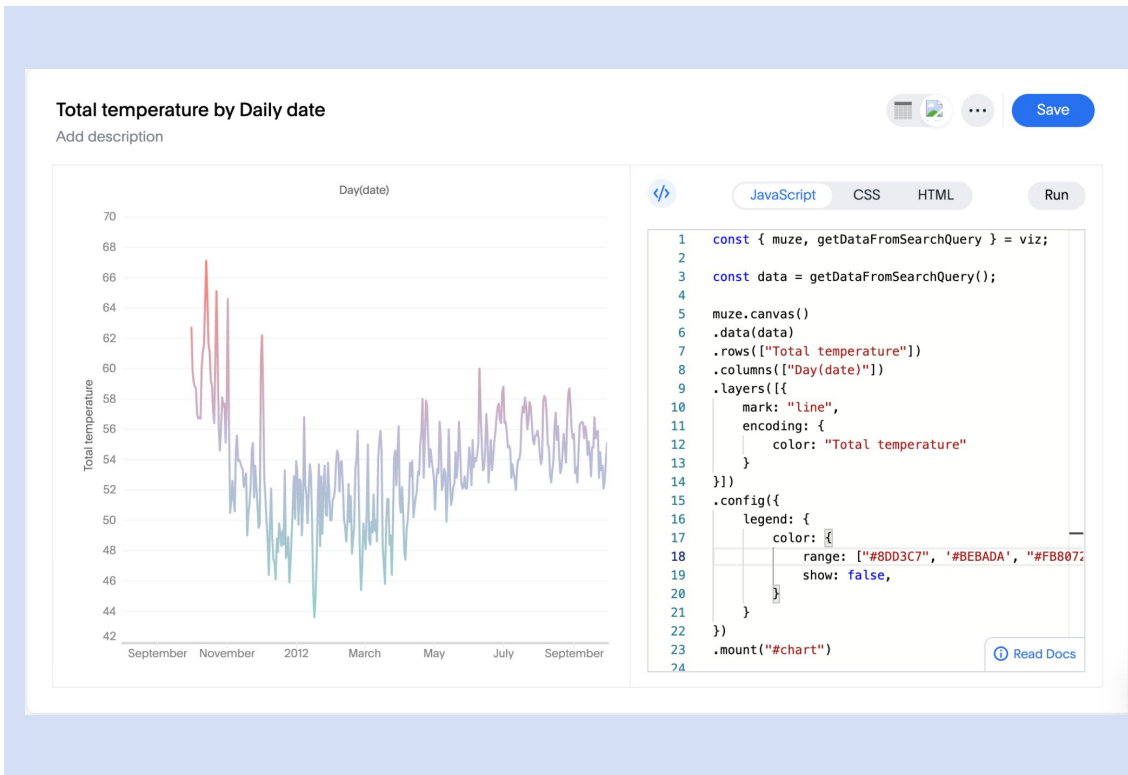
Total temperature by Daily date

Add description

Save

Day(date)

70
68
66
64
62
60
58
56
54
52
50
48
46
44
42

Total temperature

September November 2012 March May July September

</>

JavaScript CSS HTML

Run

```
1  const { muze, getDataFromSearchQuery } = viz;
2
3  const data = getDataFromSearchQuery();
4
5  muze.canvas()
6  .data(data)
7  .rows(["Total temperature"])
8  .columns(["Day(date)"])
9  .layers([{
10     mark: "line",
11     encoding: {
12        color: "Total temperature"
13     }
14 }])
15 .config({
16     legend: {
17        color: {
18           range: ["#8DD3C7", '#BEBADA', "#FB8072
19           show: false,
20        }
21     }
22 })
23 .mount("#chart")
24
```

Read Docs